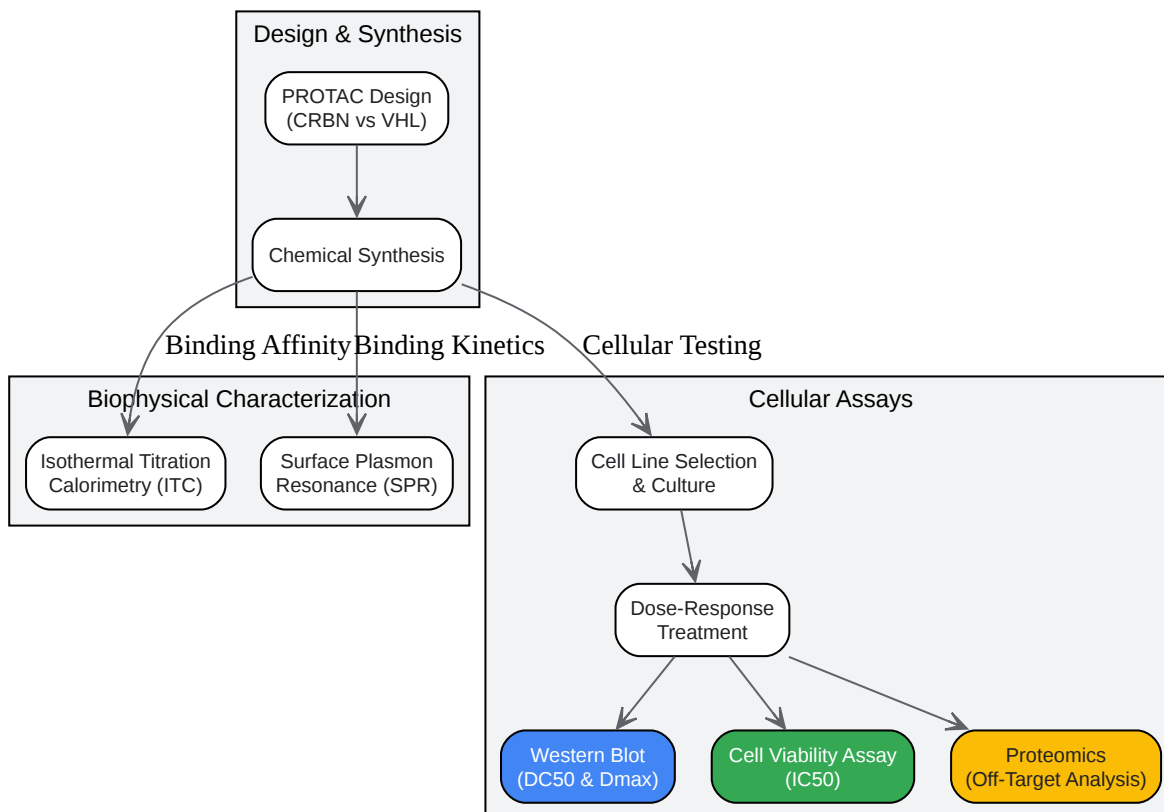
Design & Synthesis

PROTAC Design
(CRBN vs VHL)

Chemical Synthesis

Binding Affinity

Binding Kinetics

Cellular Testing

Biophysical Characterization

Isothermal Titration
Calorimetry (ITC)

Surface Plasmon
Resonance (SPR)

Cellular Assays

Cell Line Selection
& Culture

Dose-Response
Treatment

Western Blot
(DC50 & Dmax)

Cell Viability Assay
(IC50)

Proteomics
(Off-Target Analysis)